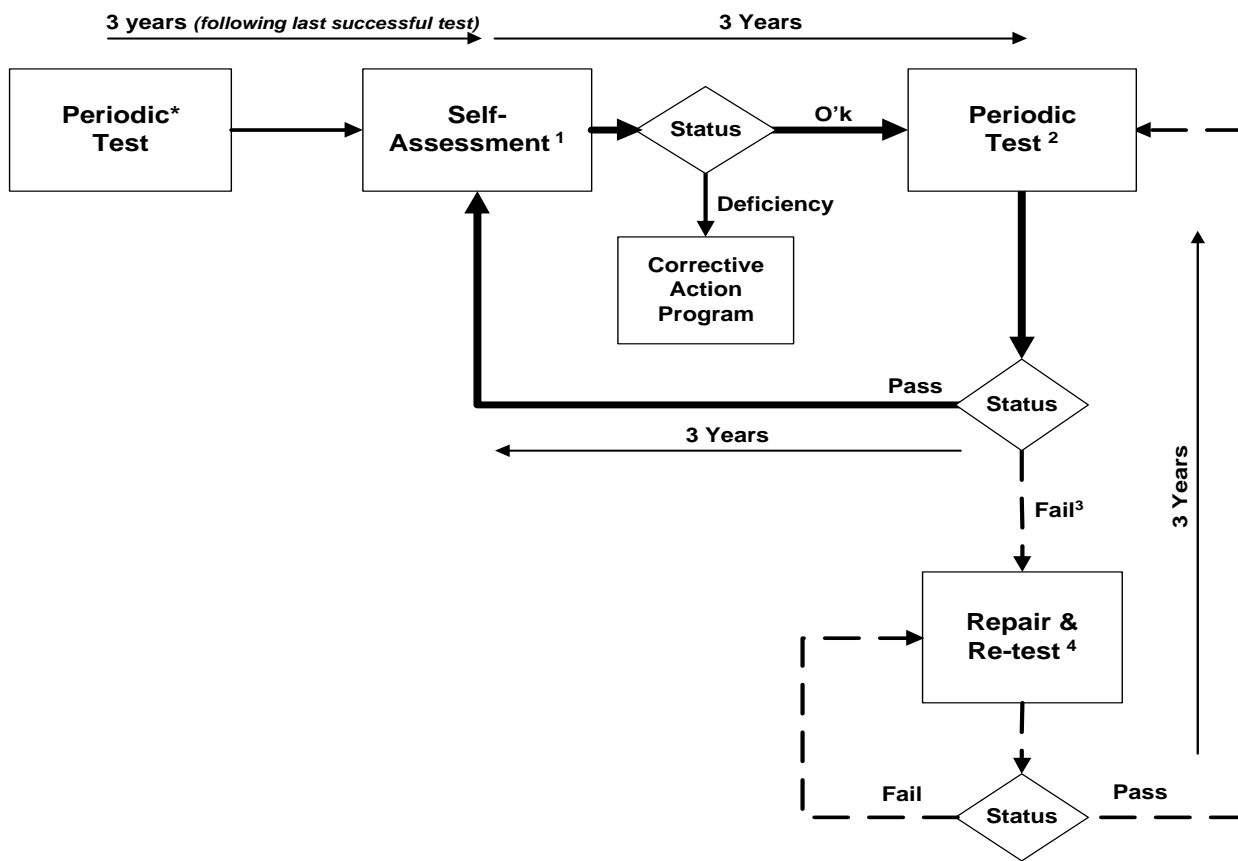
3 years *(following last successful test)*

3 Years

Periodic* Test

Self-Assessment $^1$

Status

O'k

Periodic Test $^2$

Deficiency

Corrective Action Program

Pass

Status

3 Years

Fail$^3$

3 Years

Repair & Re-test $^4$

Fail

Status

Pass